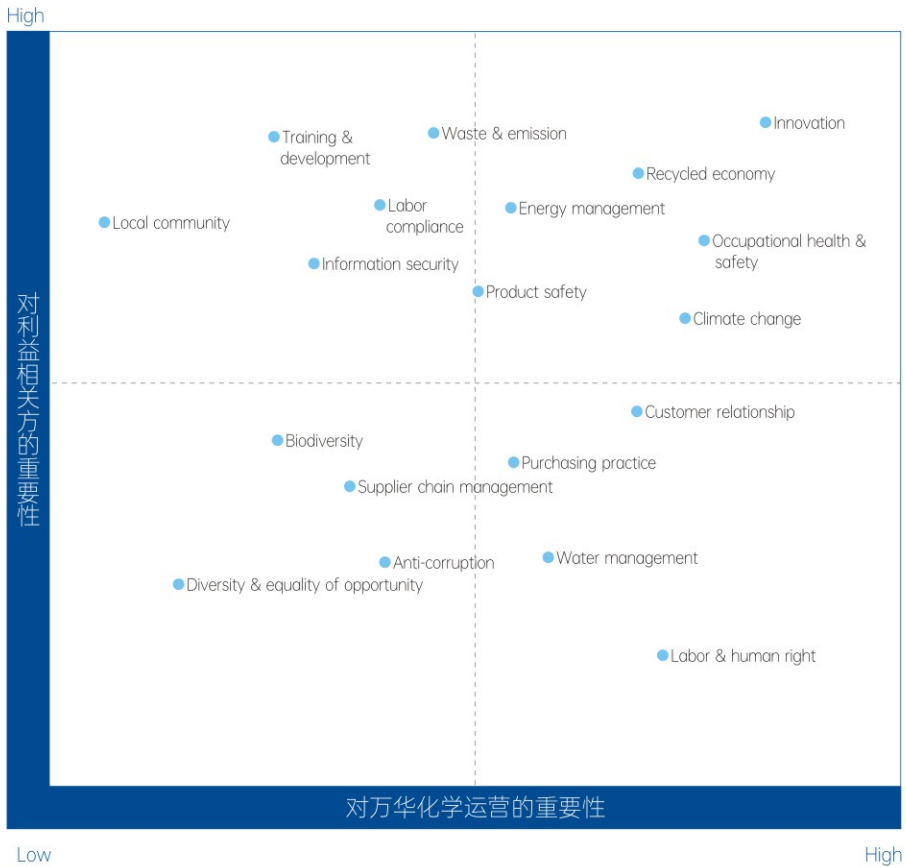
High

对利益相关方的重要性

Innovation

Training & development

Waste & emission

Recycled economy

Local community

Labor compliance

Energy management

Occupational health & safety

Information security

Product safety

Climate change

Customer relationship

Biodiversity

Purchasing practice

Supplier chain management

Anti-corruption

Water management

Diversity & equality of opportunity

Labor & human right

对万华化学运营的重要性

Low

High